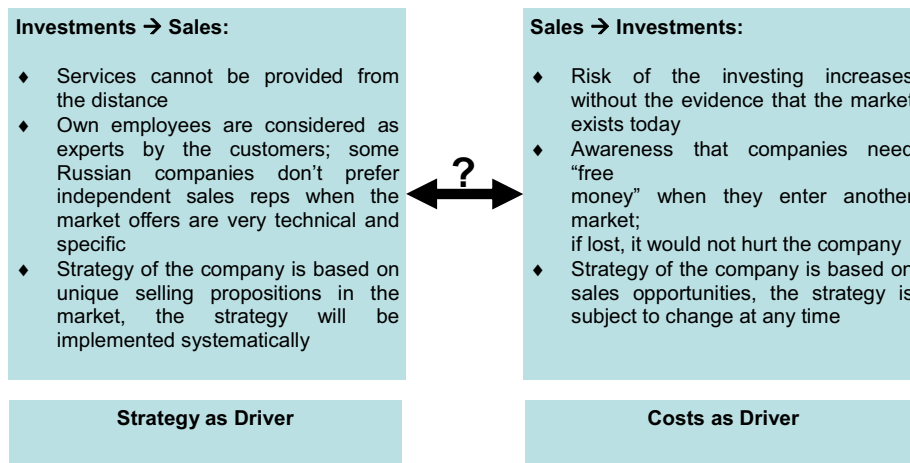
**Investments → Sales:**

- Services cannot be provided from the distance
- Own employees are considered as experts by the customers; some Russian companies don't prefer independent sales reps when the market offers are very technical and specific
- Strategy of the company is based on unique selling propositions in the market, the strategy will be implemented systematically

?

**Sales → Investments:**

- Risk of the investing increases without the evidence that the market exists today
- Awareness that companies need "free money" when they enter another market; if lost, it would not hurt the company
- Strategy of the company is based on sales opportunities, the strategy is subject to change at any time

**Strategy as Driver**

**Costs as Driver**